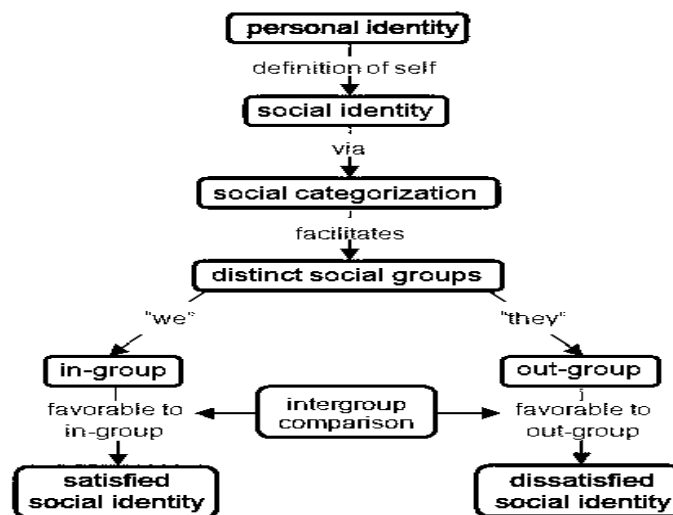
personal identity

definition of self

social identity

via

social categorization

facilitates

distinct social groups

"we"

"they"

in-group

out-group

favorable to in-group

intergroup comparison

favorable to out-group

satisfied social identity

dissatisfied social identity